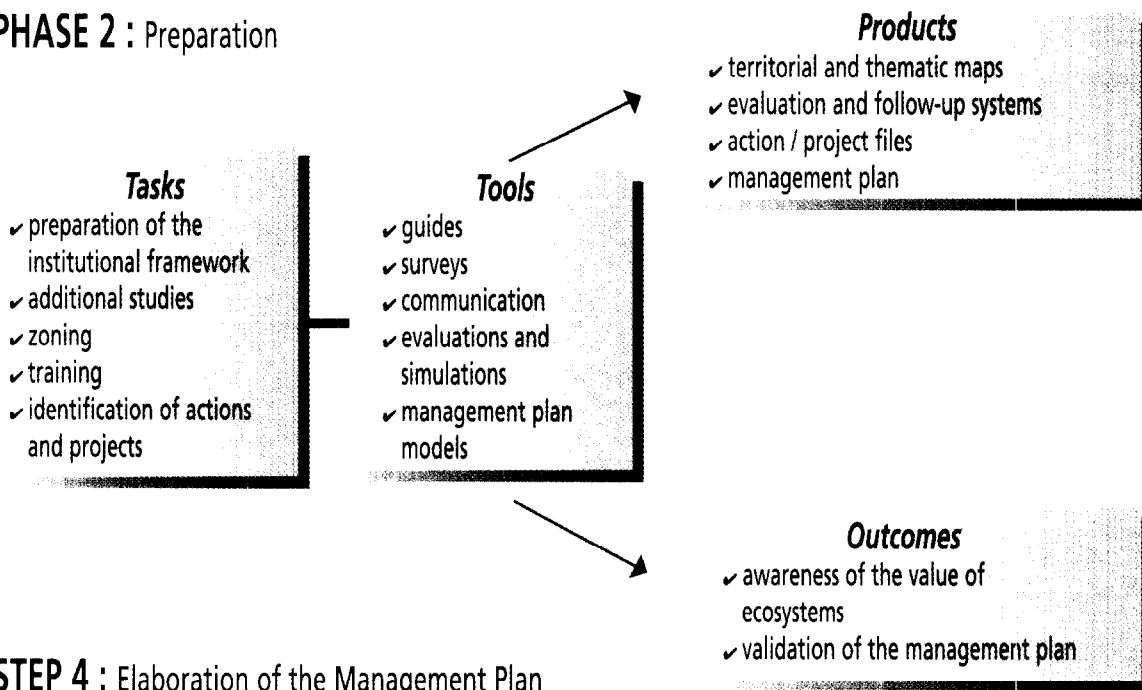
PHASE 2 : Preparation

Tasks
✔ preparation of the institutional framework
✔ additional studies
✔ zoning
✔ training
✔ identification of actions and projects

Tools
✔ guides
✔ surveys
✔ communication
✔ evaluations and simulations
✔ management plan models

Products
✔ territorial and thematic maps
✔ evaluation and follow-up systems
✔ action / project files
✔ management plan

Outcomes
✔ awareness of the value of ecosystems
✔ validation of the management plan

STEP 4 : Elaboration of the Management Plan